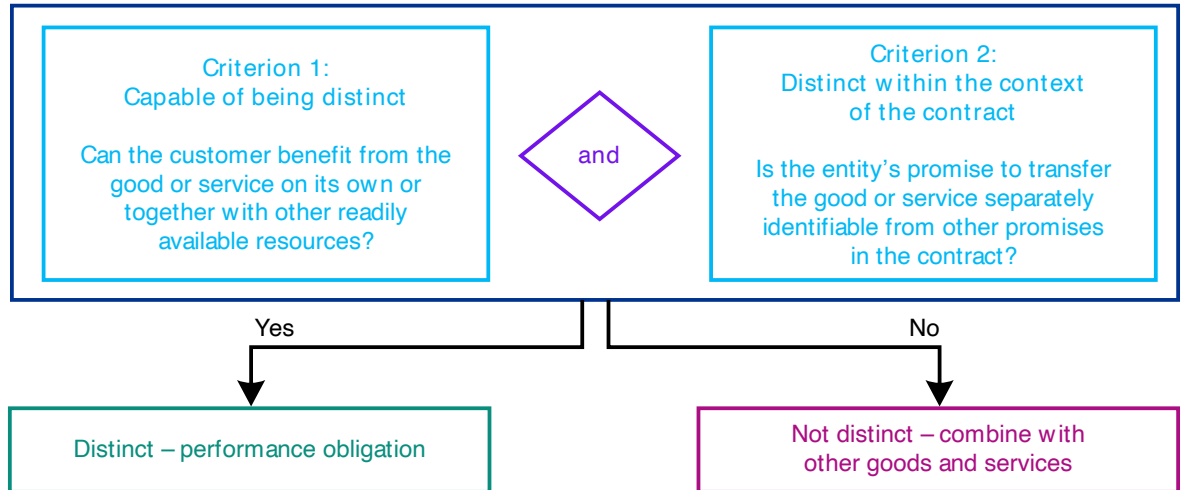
Criterion 1:
Capable of being distinct

Can the customer benefit from the good or service on its own or together with other readily available resources?

and

Criterion 2:
Distinct within the context of the contract

Is the entity's promise to transfer the good or service separately identifiable from other promises in the contract?

Yes

No

Distinct – performance obligation

Not distinct – combine with other goods and services